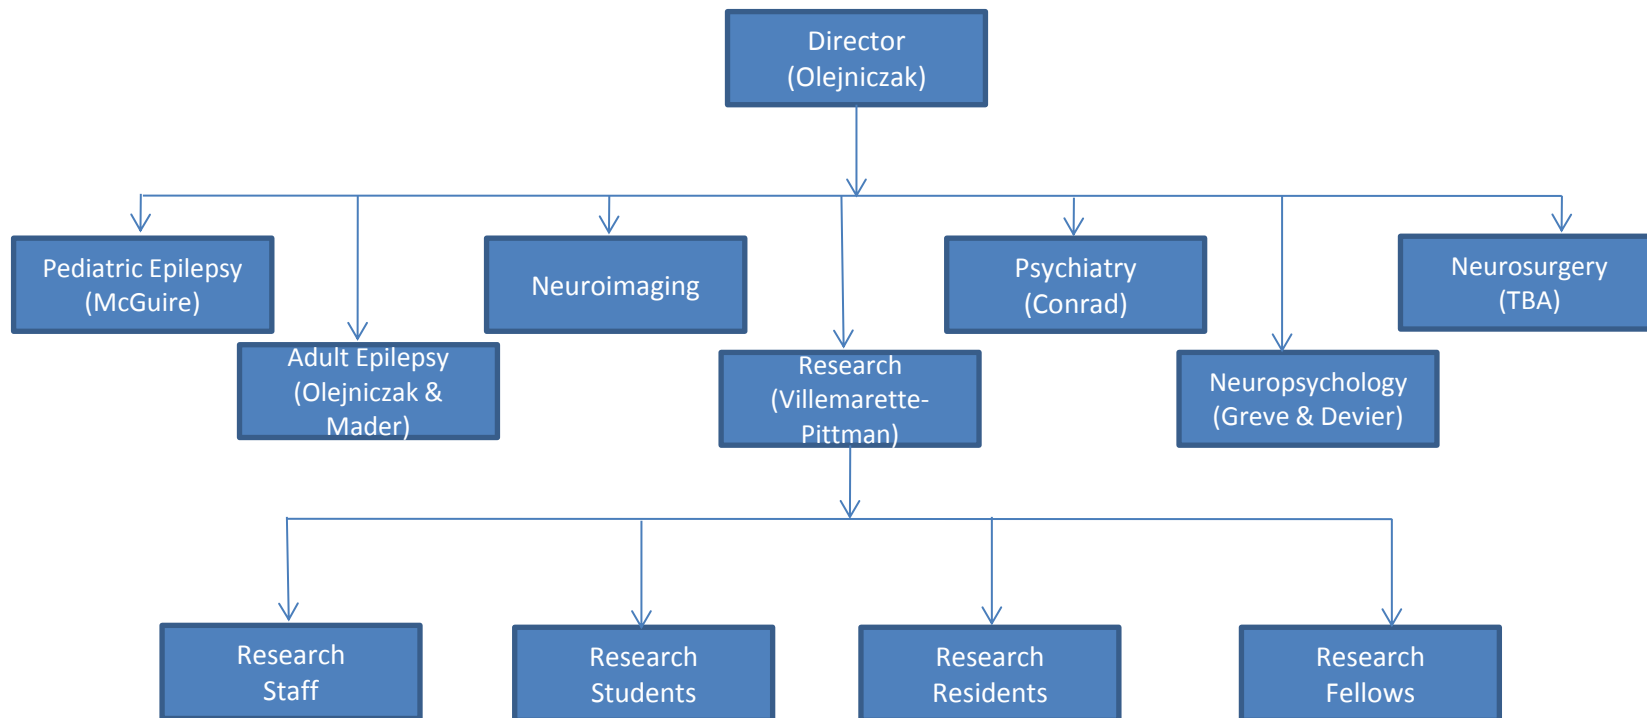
Director
(Olejniczak)

Pediatric Epilepsy
(McGuire)

Adult Epilepsy
(Olejniczak &
Mader)

Neuroimaging

Research
(Villemarette-
Pittman)

Psychiatry
(Conrad)

Neuropsychology
(Greve & Devier)

Neurosurgery
(TBA)

Research
Staff

Research
Students

Research
Residents

Research
Fellows